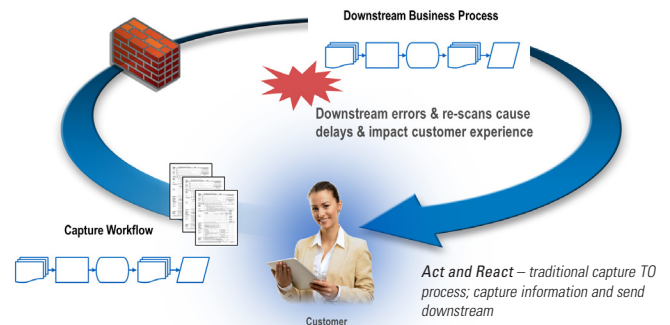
Downstream Business Process

Downstream errors & re-scans cause delays & impact customer experience

Capture Workflow

Act and React – traditional capture TO process; capture information and send downstream

Customer